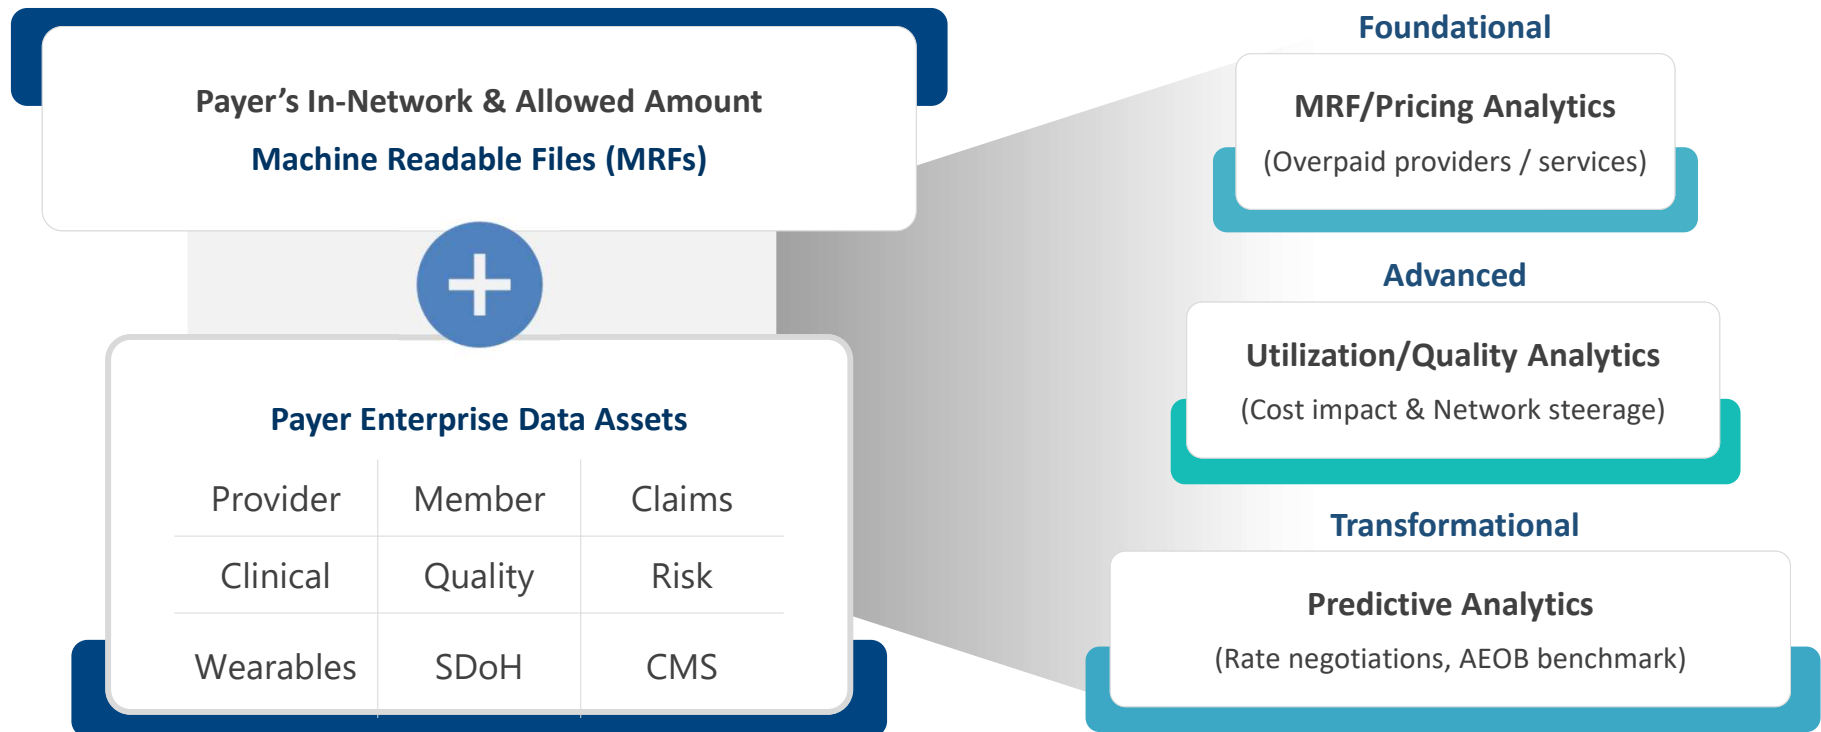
Payer’s In-Network & Allowed Amount

Machine Readable Files (MRFs)

+

Payer Enterprise Data Assets

| Provider | Member | Claims |
|---|---|---|
| Clinical | Quality | Risk |
| Wearables | SDoH | CMS |

Foundational

MRF/Pricing Analytics

(Overpaid providers / services)

Advanced

Utilization/Quality Analytics

(Cost impact & Network steerage)

Transformational

Predictive Analytics

(Rate negotiations, AEOB benchmark)